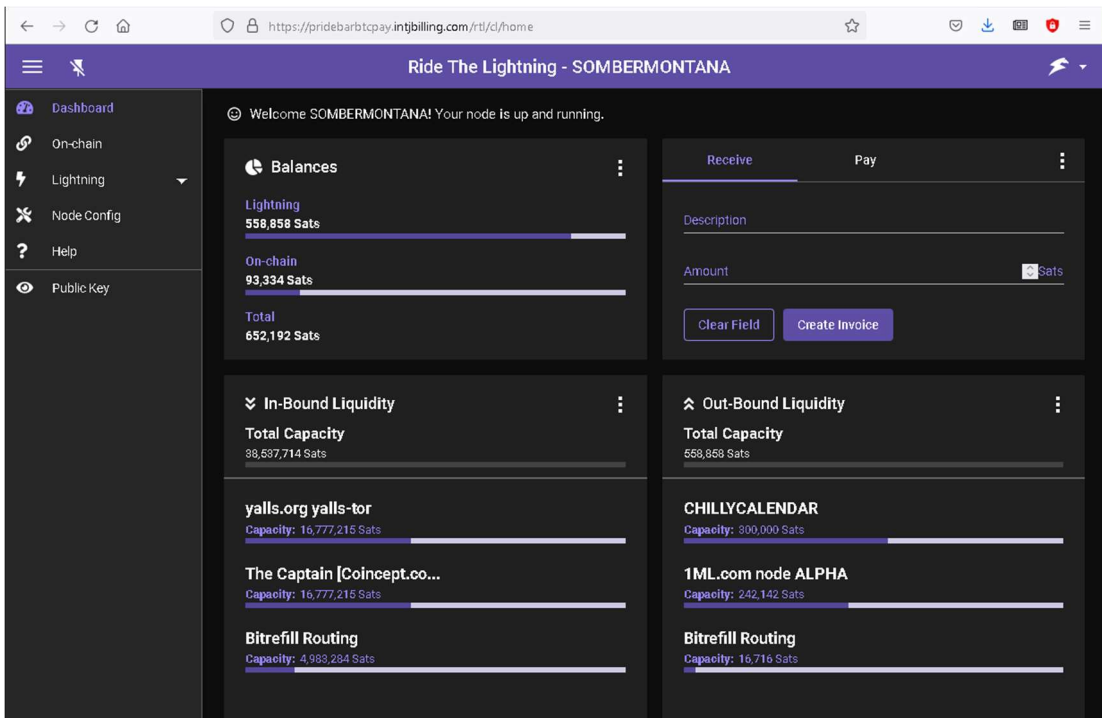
https://pridebarbtcpay.intjbilling.com/rtl/cl/home

Ride The Lightning - SOMBERMONTANA

Dashboard
On-chain
Lightning
Node Config
Help
Public Key

Welcome SOMBERMONTANA! Your node is up and running.

Balances

Lightning
558,858 Sats

On-chain
93,334 Sats

Total
652,192 Sats

Receive
Pay

Description

Amount
Sats

Clear Field
Create Invoice

In-Bound Liquidity
Total Capacity
38,537,714 Sats

yalls.org yalls-tor
Capacity: 16,777,215 Sats

The Captain [Coincept.co...
Capacity: 16,777,215 Sats

Bitrefill Routing
Capacity: 4,983,284 Sats

Out-Bound Liquidity
Total Capacity
558,858 Sats

CHILLYCALENDAR
Capacity: 300,000 Sats

1ML.com node ALPHA
Capacity: 242,142 Sats

Bitrefill Routing
Capacity: 16,716 Sats